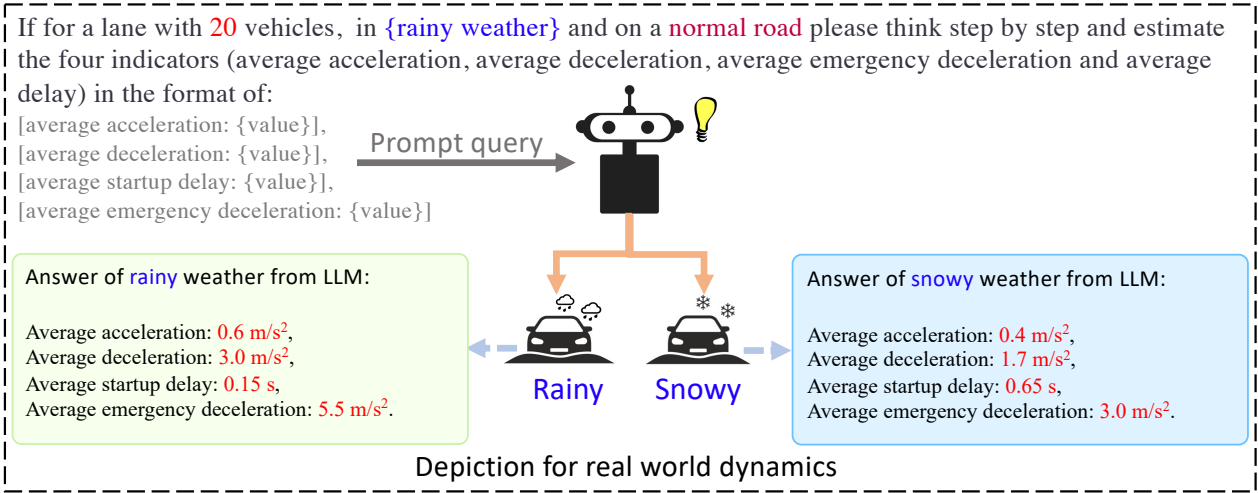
If for a lane with 20 vehicles, in {rainy weather} and on a normal road please think step by step and estimate the four indicators (average acceleration, average deceleration, average emergency deceleration and average delay) in the format of:

[average acceleration: {value}],
[average deceleration: {value}],
[average startup delay: {value}],
[average emergency deceleration: {value}]

Prompt query

Answer of rainy weather from LLM:

Average acceleration: 0.6 m/s$^2$,
Average deceleration: 3.0 m/s$^2$,
Average startup delay: 0.15 s,
Average emergency deceleration: 5.5 m/s$^2$.

Rainy

Snowy

Answer of snowy weather from LLM:

Average acceleration: 0.4 m/s$^2$,
Average deceleration: 1.7 m/s$^2$,
Average startup delay: 0.65 s,
Average emergency deceleration: 3.0 m/s$^2$.

Depiction for real world dynamics